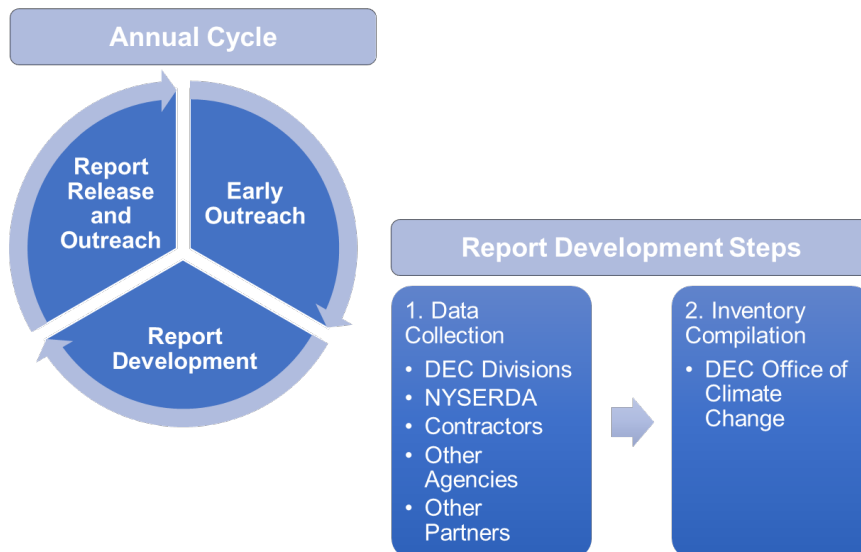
Annual Cycle

Report Release and Outreach

Early Outreach

Report Development

Report Development Steps

1. Data Collection
• DEC Divisions
• NYSERDA
• Contractors
• Other Agencies
• Other Partners

2. Inventory Compilation
• DEC Office of Climate Change